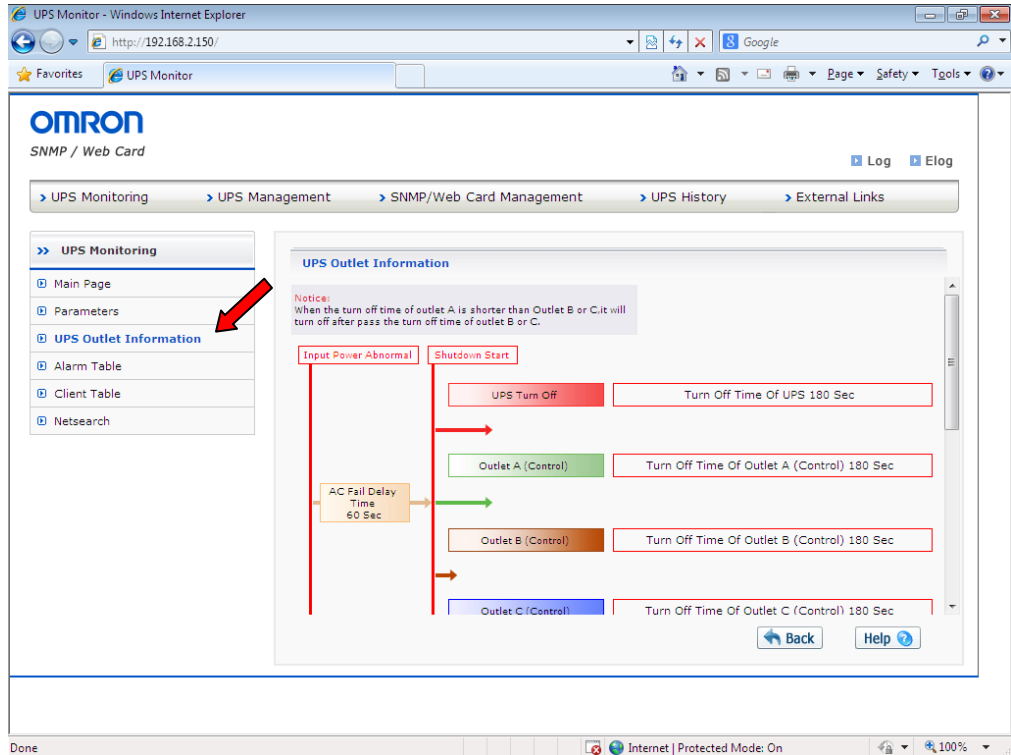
UPS Monitor - Windows Internet Explorer

http://192.168.2.150/

Google

Favorites

UPS Monitor

Page ▾ Safety ▾ Tools ▾

OMRON

SNMP / Web Card

Log Elog

› UPS Monitoring › UPS Management › SNMP/Web Card Management › UPS History › External Links

» UPS Monitoring

Main Page

Parameters

UPS Outlet Information

Alarm Table

Client Table

Netsearch

UPS Outlet Information

Notice:
When the turn off time of outlet A is shorter than Outlet B or C,it will turn off after pass the turn off time of outlet B or C.

Input Power Abnormal

Shutdown Start

UPS Turn Off

Turn Off Time Of UPS 180 Sec

Outlet A (Control)

Turn Off Time Of Outlet A (Control) 180 Sec

AC Fail Delay Time 60 Sec

Outlet B (Control)

Turn Off Time Of Outlet B (Control) 180 Sec

Outlet C (Control)

Turn Off Time Of Outlet C (Control) 180 Sec

Back

Help

Done

Internet | Protected Mode: On

100%